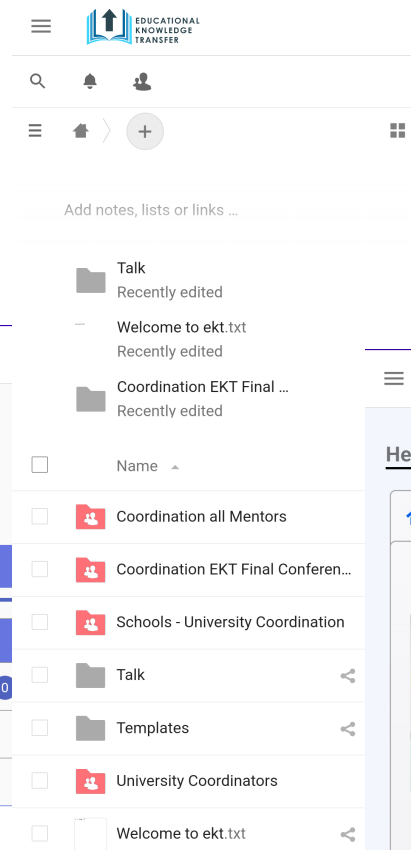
EDUCATIONAL KNOWLEDGE TRANSFER

Add notes, lists or links ...

Talk
Recently edited

Welcome to ekt.txt
Recently edited

Coordination EKT Final ...
Recently edited

He

Name

Coordination all Mentors

Coordination EKT Final Conferen...

Schools - University Coordination

Talk

Templates

University Coordinators

Welcome to ekt.txt